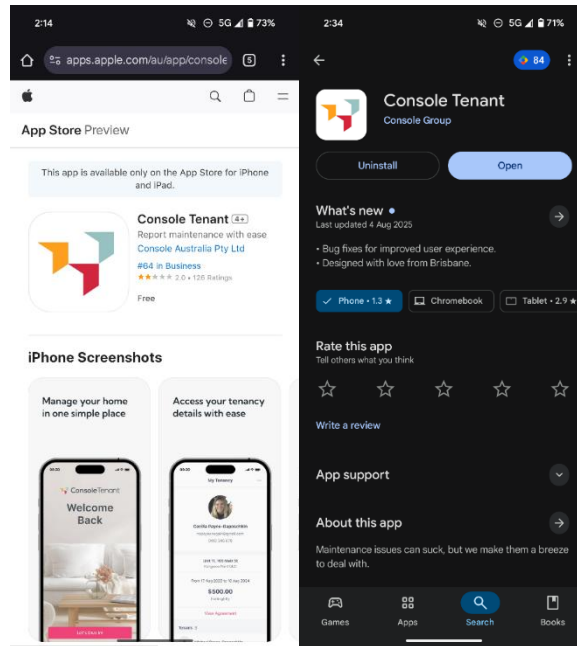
2:14
5G 73%
apps.apple.com/au/app/console
5

App Store Preview

This app is available only on the App Store for iPhone and iPad.

Console Tenant 4+
Report maintenance with ease
Console Australia Pty Ltd
#64 in Business
2.0 • 126 Ratings
Free

iPhone Screenshots

Manage your home in one simple place

Console Tenant
Welcome Back

Access your tenancy details with ease

My Tenancy
$500.00

2:34
5G 71%
84

Console Tenant
Console Group

Uninstall
Open

What's new •
Last updated 4 Aug 2025

• Bug fixes for improved user experience.
• Designed with love from Brisbane.

Phone • 1.3 ★
Chromebook
Tablet • 2.9 ★

Rate this app
Tell others what you think

Write a review

App support

About this app

Maintenance issues can suck, but we make them a breeze to deal with.

Games
Apps
Search
Books